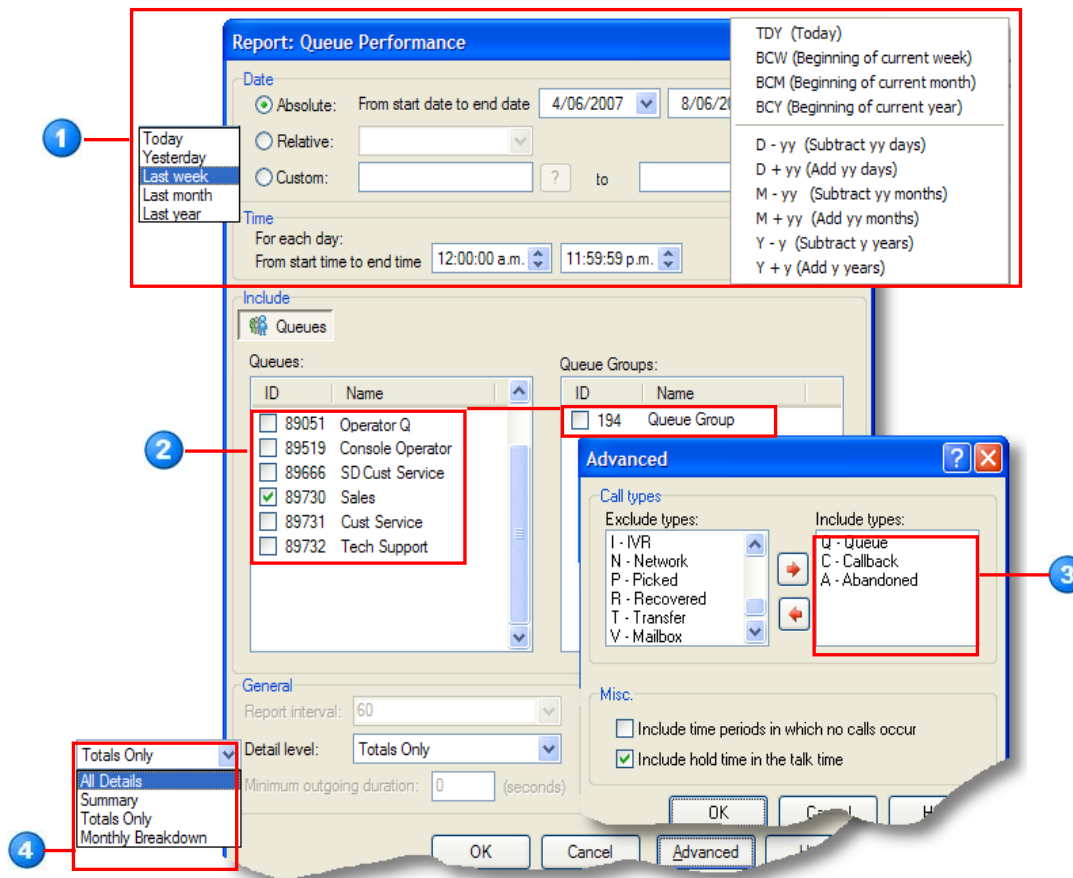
1

Report: Queue Performance

Date
Absolute: From start date to end date 4/06/2007 8/06/20
Relative:
Custom: ? to

Today
Yesterday
Last week
Last month
Last year

Time
For each day:
From start time to end time 12:00:00 a.m. 11:59:59 p.m.

TDY (Today)
BCW (Beginning of current week)
BCM (Beginning of current month)
BCY (Beginning of current year)
D - yy (Subtract yy days)
D + yy (Add yy days)
M - yy (Subtract yy months)
M + yy (Add yy months)
Y - y (Subtract y years)
Y + y (Add y years)

Include
Queues

Queues:

| ID | Name |
|---|---|
| 89051 | Operator Q |
| 89519 | Console Operator |
| 89666 | SD Cust Service |
| 89730 | Sales |
| 89731 | Cust Service |
| 89732 | Tech Support |

Queue Groups:

| ID | Name |
|---|---|
| 194 | Queue Group |

2

Advanced
Call types
Exclude types:
I - IVR
N - Network
P - Picked
R - Recovered
T - Transfer
V - Mailbox

Include types:
Q - Queue
C - Callback
A - Abandoned

3

Misc.
Include time periods in which no calls occur
Include hold time in the talk time

OK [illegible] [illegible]

General
Report interval: 60
Detail level: Totals Only
Minimum outgoing duration: 0 (seconds)

Totals Only
All Details
Summary
Totals Only
Monthly Breakdown

4

OK Cancel Advanced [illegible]